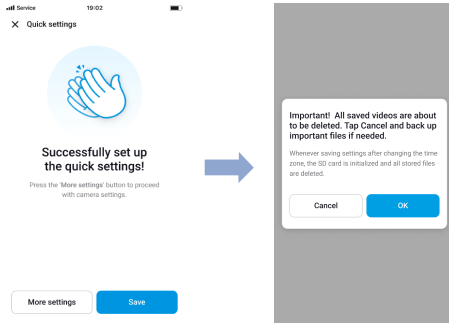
Service 19:02

Quick settings

Successfully set up the quick settings!

Press the 'More settings' button to proceed with camera settings.

More settings

Save

Important! All saved videos are about to be deleted. Tap Cancel and back up important files if needed.

Whenever saving settings after changing the time zone, the SD card is initialized and all stored files are deleted.

Cancel

OK